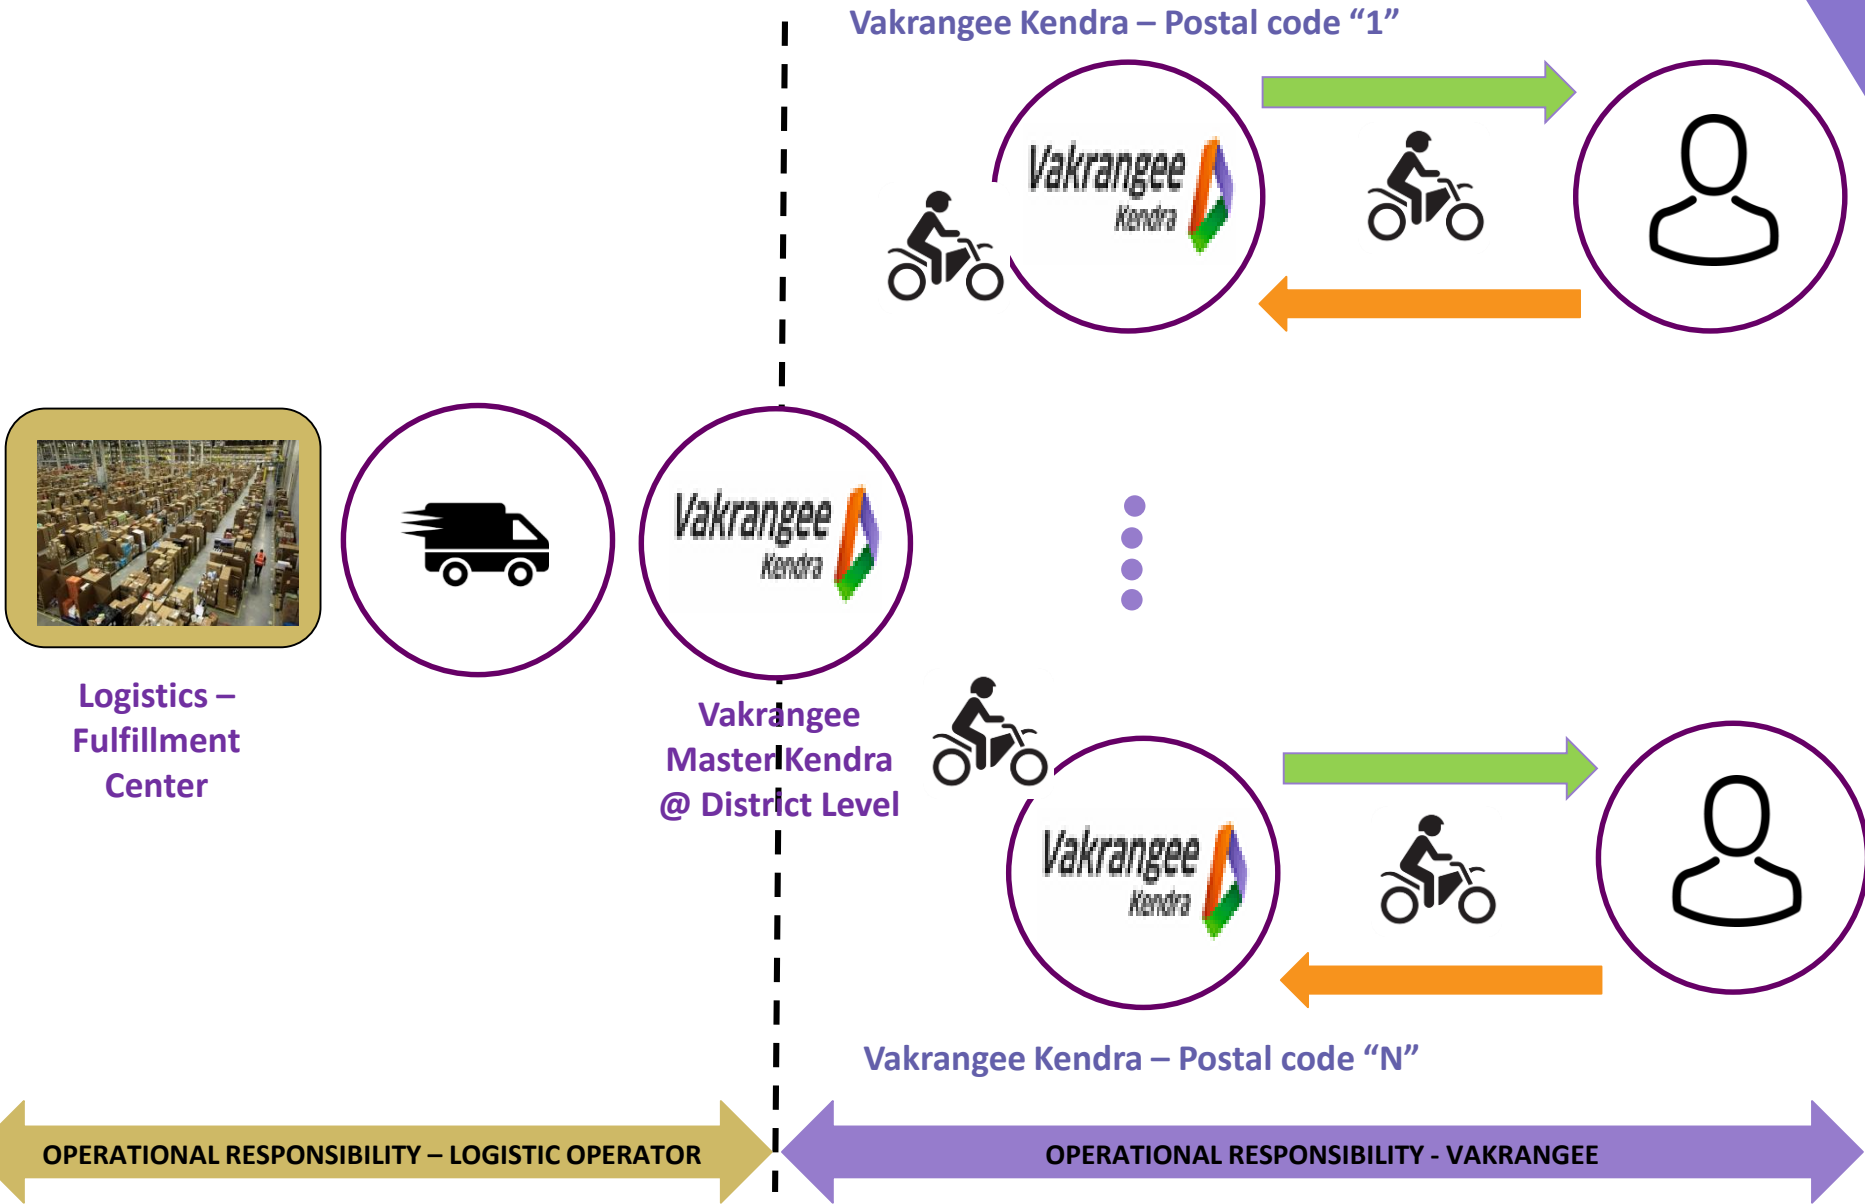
Vakrangee Kendra – Postal code “1”

Vakrangee Kendra

Vakrangee Kendra

Logistics – Fulfillment Center

Vakrangee Master Kendra @ District Level

Vakrangee Kendra

Vakrangee Kendra – Postal code “N”

OPERATIONAL RESPONSIBILITY – LOGISTIC OPERATOR

OPERATIONAL RESPONSIBILITY - VAKRANGEE